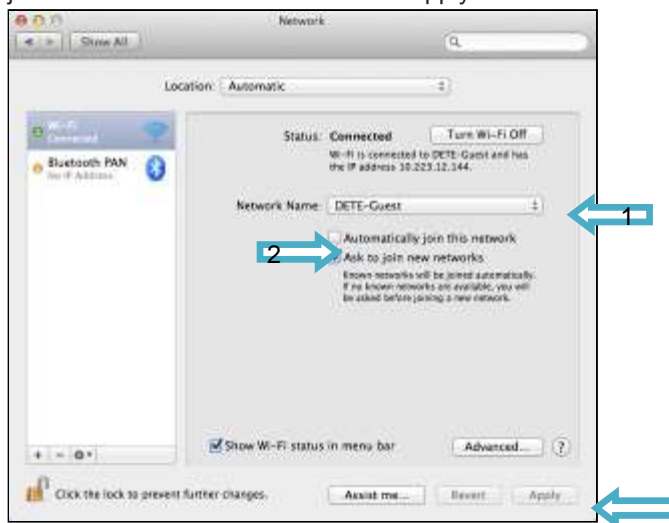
Network

Show All

Location: Automatic

Wi-Fi
Connected

Bluetooth PAN
No IP Address

Status: Connected

Turn Wi-Fi Off

Wi-Fi is connected to DETE-Guest and has the IP address 10.223.12.144.

Network Name: DETE-Guest

1

2

Automatically join this network

Ask to join new networks

Known networks will be joined automatically. If no known networks are available, you will be asked before joining a new network.

Show Wi-Fi status in menu bar

Advanced...

?

Click the lock to prevent further changes.

Assist me...

Revert

Apply